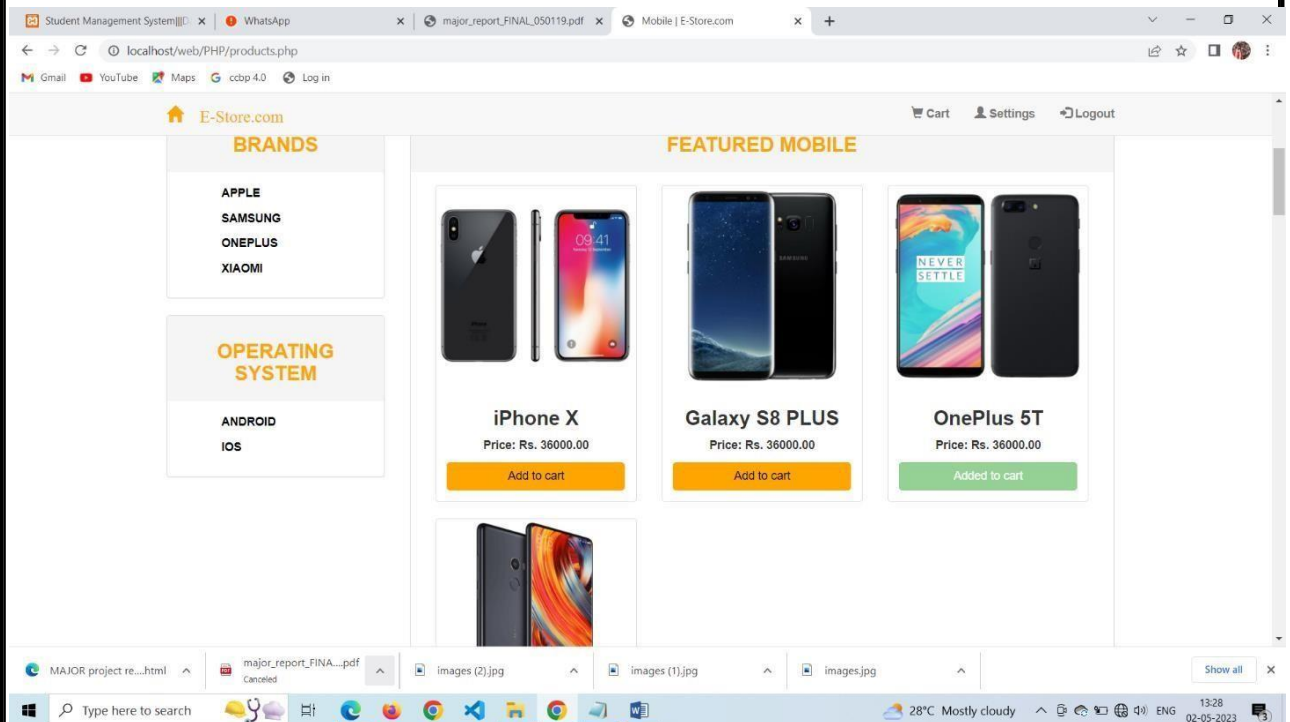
Student Management System|||D ×
WhatsApp ×
major_report_FINAL_050119.pdf ×
Mobile | E-Store.com ×
+

localhost/web/PHP/products.php

Gmail YouTube Maps ccbp 4.0 Log in

E-Store.com
Cart Settings Logout

BRANDS
APPLE
SAMSUNG
ONEPLUS
XIAOMI

OPERATING SYSTEM
ANDROID
IOS

FEATURED MOBILE

09:41

SAMSUNG

NEVER SETTLE

iPhone X
Price: Rs. 36000.00
Add to cart

Galaxy S8 PLUS
Price: Rs. 36000.00
Add to cart

OnePlus 5T
Price: Rs. 36000.00
Added to cart

MAJOR project re....html
major_report_FINA....pdf
Canceled
images (2).jpg
images (1).jpg
images.jpg
Show all

Type here to search
28°C Mostly cloudy ENG 13:28 02-05-2023